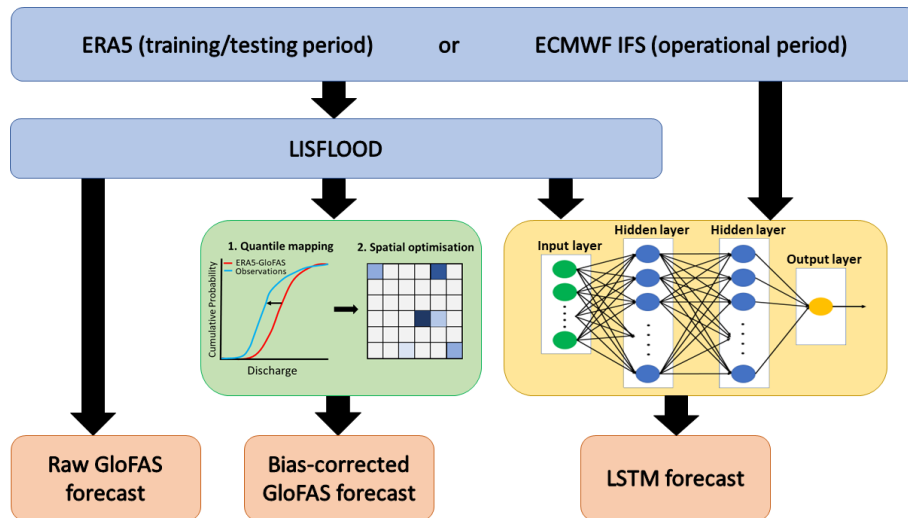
ERA5 (training/testing period) or ECMWF IFS (operational period)

LISFLOOD

1. Quantile mapping

ERA5-GloFAS
Observations

Cumulative Probability

Discharge

2. Spatial optimisation

Input layer

Hidden layer

Hidden layer

Output layer

Raw GloFAS forecast

Bias-corrected GloFAS forecast

LSTM forecast